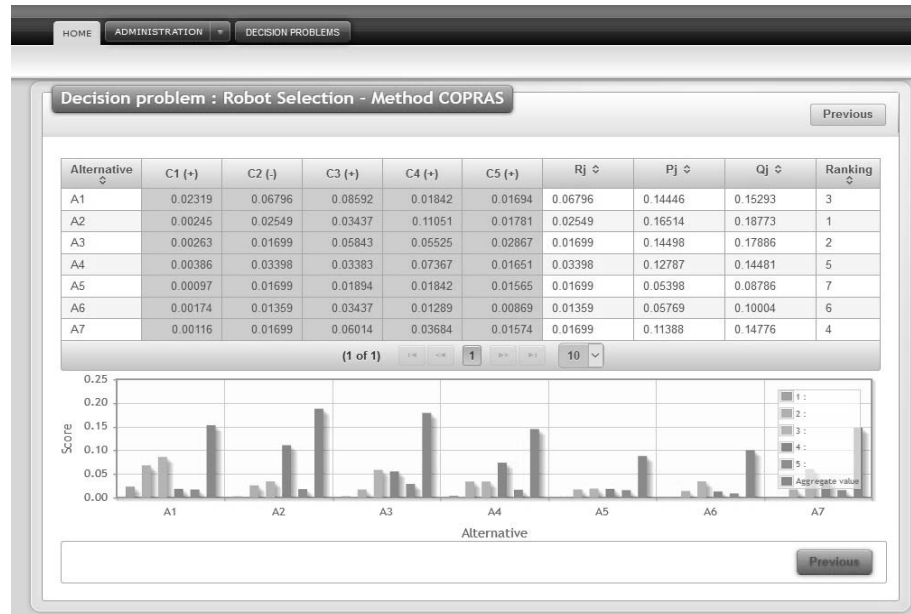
HOME ADMINISTRATION ▾ DECISION PROBLEMS

Decision problem : Robot Selection - Method COPRAS

Previous

| Alternative ⇕ | C1 (+) | C2 (-) | C3 (+) | C4 (+) | C5 (+) | Rj ⇕ | Pj ⇕ | Qj ⇕ | Ranking ⇕ |
|---|---|---|---|---|---|---|---|---|---|
| A1 | 0.02319 | 0.06796 | 0.08592 | 0.01842 | 0.01694 | 0.06796 | 0.14446 | 0.15293 | 3 |
| A2 | 0.00245 | 0.02549 | 0.03437 | 0.11051 | 0.01781 | 0.02549 | 0.16514 | 0.18773 | 1 |
| A3 | 0.00263 | 0.01699 | 0.05843 | 0.05525 | 0.02867 | 0.01699 | 0.14498 | 0.17886 | 2 |
| A4 | 0.00386 | 0.03398 | 0.03383 | 0.07367 | 0.01651 | 0.03398 | 0.12787 | 0.14481 | 5 |
| A5 | 0.00097 | 0.01699 | 0.01894 | 0.01842 | 0.01565 | 0.01699 | 0.05398 | 0.08786 | 7 |
| A6 | 0.00174 | 0.01359 | 0.03437 | 0.01289 | 0.00869 | 0.01359 | 0.05769 | 0.10004 | 6 |
| A7 | 0.00116 | 0.01699 | 0.06014 | 0.03684 | 0.01574 | 0.01699 | 0.11388 | 0.14776 | 4 |

(1 of 1) 1 10

0.25
0.20
0.15
0.10
0.05
0.00
Score

1 :
2 :
3 :
4 :
5 :
Aggregate value

A1 A2 A3 A4 A5 A6 A7
Alternative

Previous